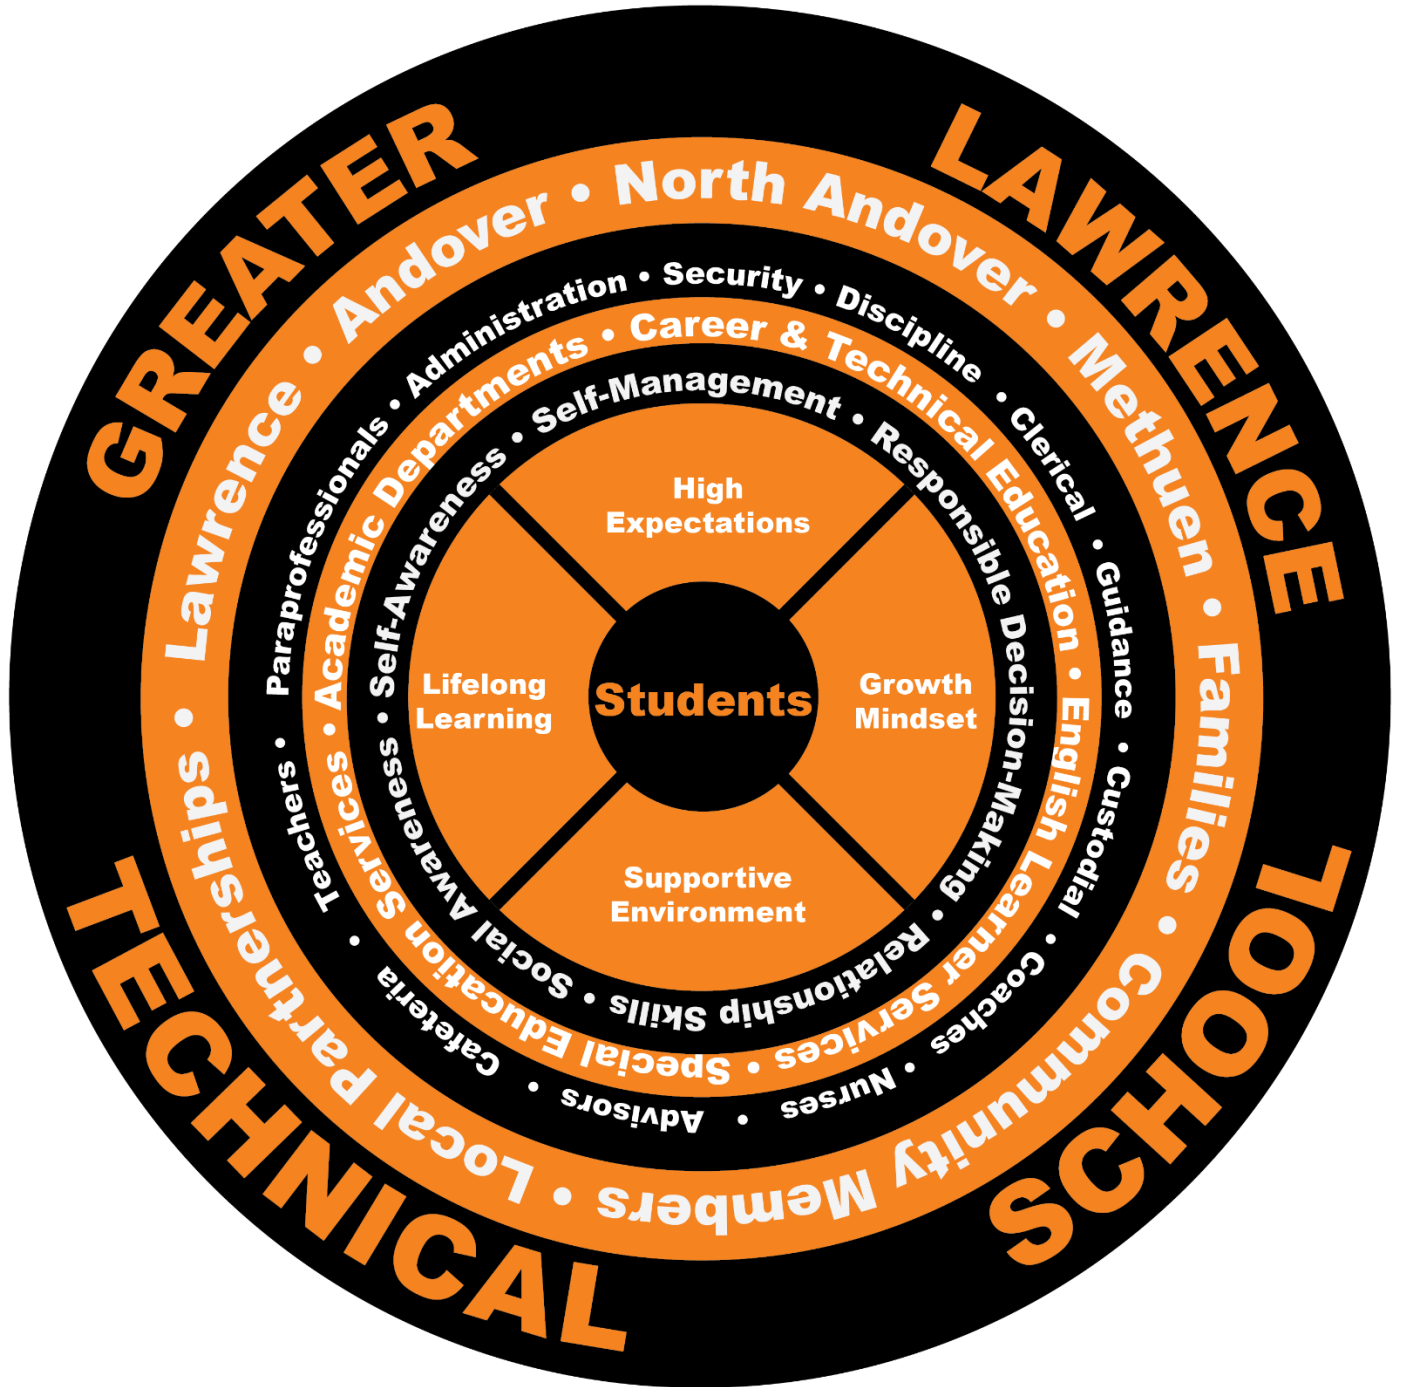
GREATER LAWRENCE TECHNICAL SCHOOL

Lawrence • Andover • North Andover • Methuen • Families • Community Members • Local Partnerships •

Paraprofessionals • Administration • Security • Discipline • Clerical • Guidance • Custodial • Coaches • Nurses • Advisors • Cafeteria • Teachers •

Academic Departments • Career & Technical Education • English Learner Services • Special Education Services •

Self-Awareness • Self-Management • Responsible Decision-Making • Relationship Skills • Social Awareness • Sereness •

High Expectations

Lifelong Learning

Students

Growth Mindset

Supportive Environment